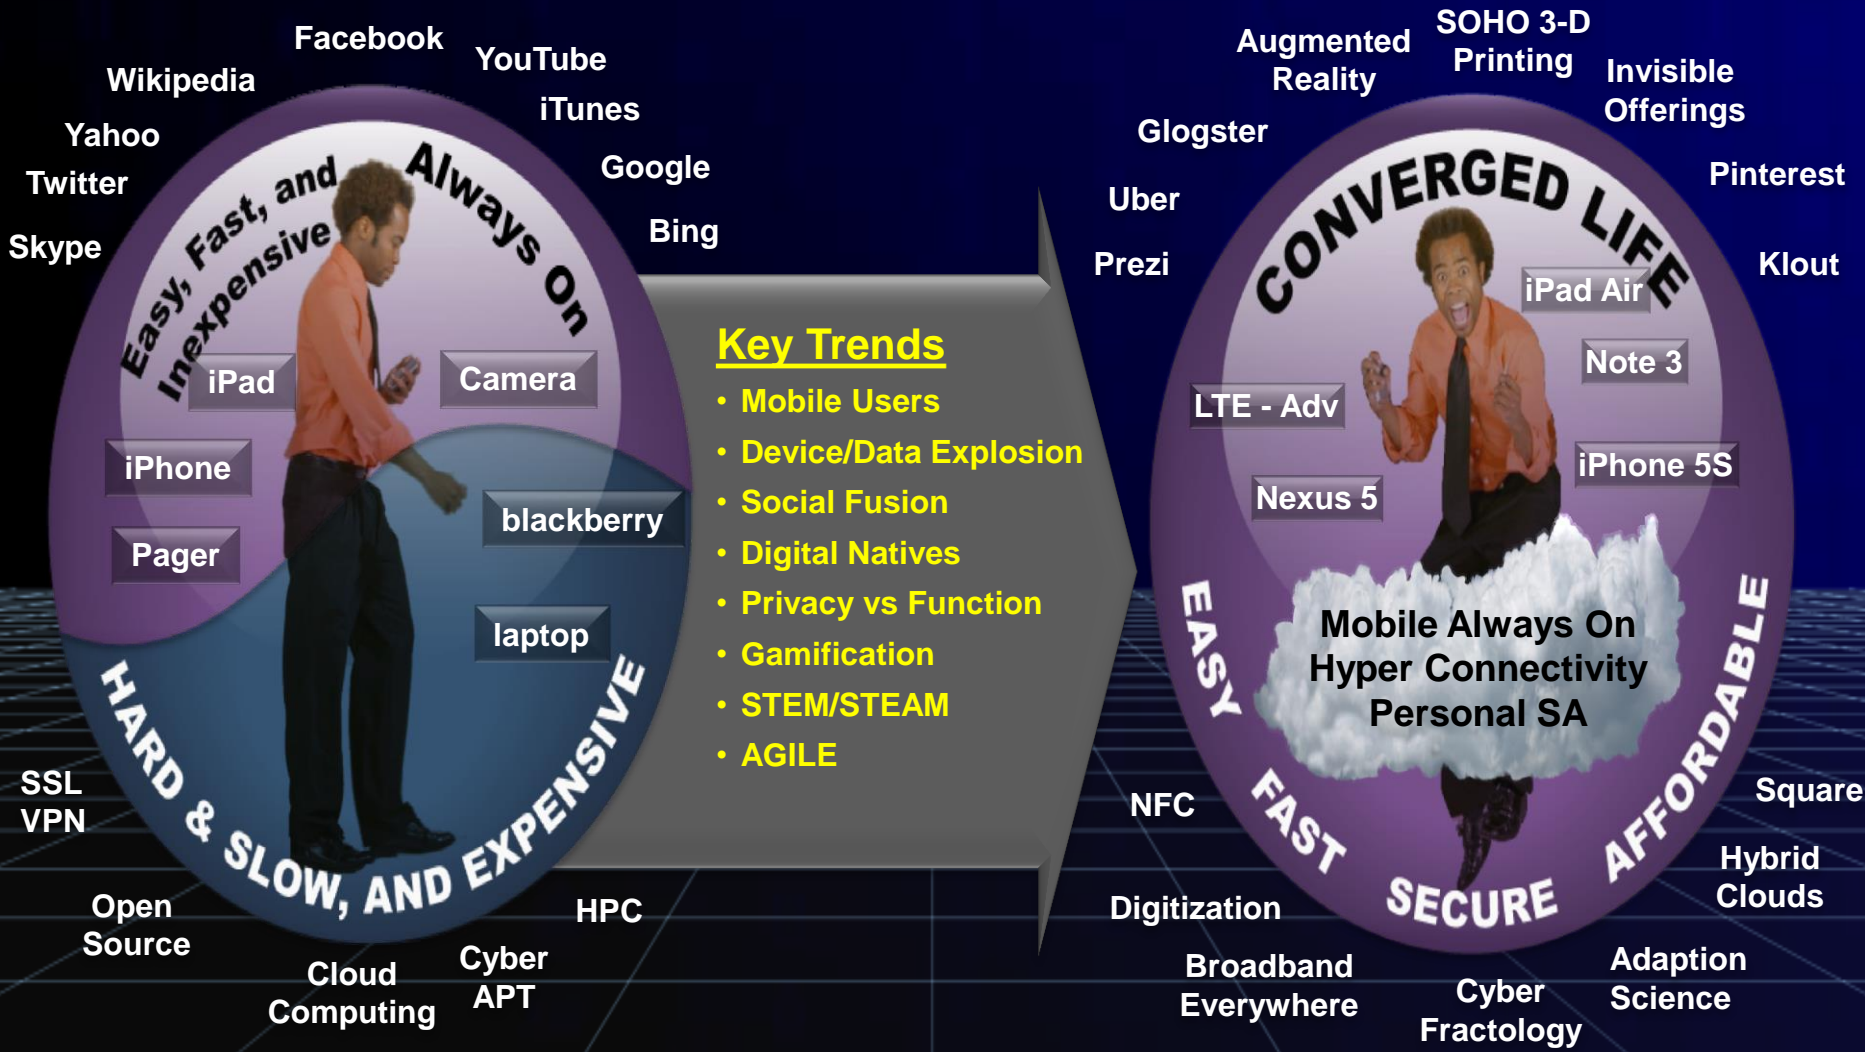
Facebook
Wikipedia
YouTube
iTunes
Yahoo
Twitter
Google
Skype
Bing

Easy, Fast, and Inexpensive
Always On

iPad
Camera
iPhone
blackberry
Pager
laptop

HARD & SLOW, AND EXPENSIVE

SSL VPN
Open Source
Cloud Computing
Cyber APT
HPC

Key Trends
• Mobile Users
• Device/Data Explosion
• Social Fusion
• Digital Natives
• Privacy vs Function
• Gamification
• STEM/STEAM
• AGILE

Augmented Reality
SOHO 3-D Printing
Invisible Offerings
Glogster
Pinterest
Uber
Prezi
Klout

CONVERGED LIFE

iPad Air
Note 3
LTE - Adv
iPhone 5S
Nexus 5

Mobile Always On
Hyper Connectivity
Personal SA

EASY
FAST
SECURE
AFFORDABLE

NFC
Square
Hybrid Clouds
Digitization
Broadband Everywhere
Cyber Fractology
Adaption Science